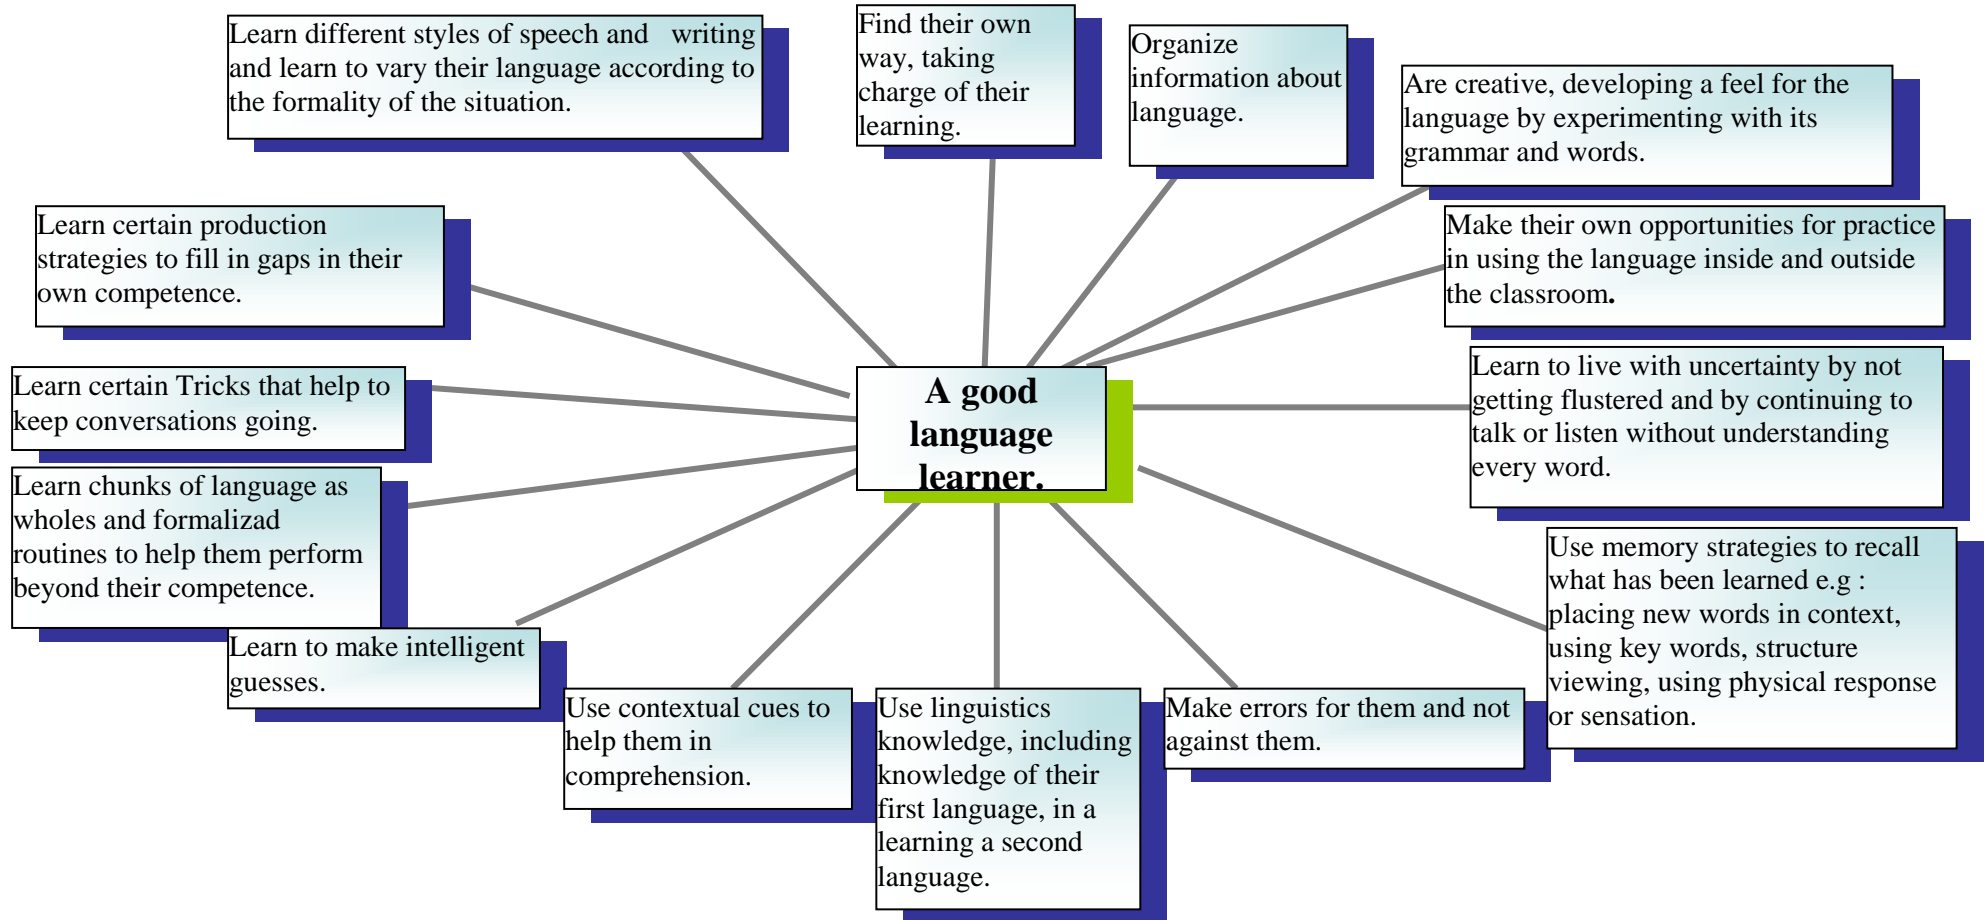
A good language learner.

Learn different styles of speech and writing and learn to vary their language according to the formality of the situation.

Find their own way, taking charge of their learning.

Organize information about language.

Are creative, developing a feel for the language by experimenting with its grammar and words.

Make their own opportunities for practice in using the language inside and outside the classroom.

Learn to live with uncertainty by not getting flustered and by continuing to talk or listen without understanding every word.

Use memory strategies to recall what has been learned e.g : placing new words in context, using key words, structure viewing, using physical response or sensation.

Make errors for them and not against them.

Use linguistics knowledge, including knowledge of their first language, in a learning a second language.

Use contextual cues to help them in comprehension.

Learn to make intelligent guesses.

Learn chunks of language as wholes and formalizad routines to help them perform beyond their competence.

Learn certain Tricks that help to keep conversations going.

Learn certain production strategies to fill in gaps in their own competence.